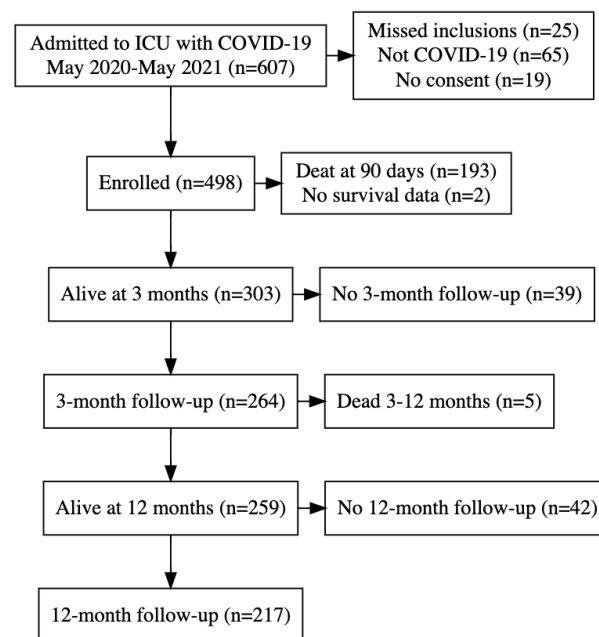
Admitted to ICU with COVID-19
May 2020-May 2021 (n=607)

Missed inclusions (n=25)
Not COVID-19 (n=65)
No consent (n=19)

Enrolled (n=498)

Deat at 90 days (n=193)
No survival data (n=2)

Alive at 3 months (n=303)

No 3-month follow-up (n=39)

3-month follow-up (n=264)

Dead 3-12 months (n=5)

Alive at 12 months (n=259)

No 12-month follow-up (n=42)

12-month follow-up (n=217)